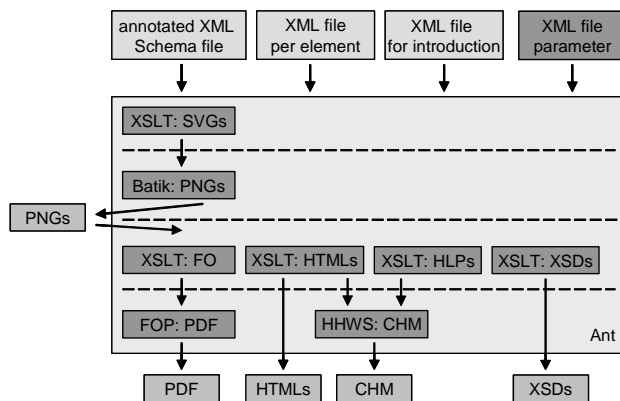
annotated XML Schema file

XML file per element

XML file for introduction

XML file parameter

XSLT: SVGs

Batik: PNGs

PNGs

XSLT: FO

XSLT: HTMLs

XSLT: HLPs

XSLT: XSDs

FOP: PDF

HHWS: CHM

Ant

PDF

HTMLs

CHM

XSDs